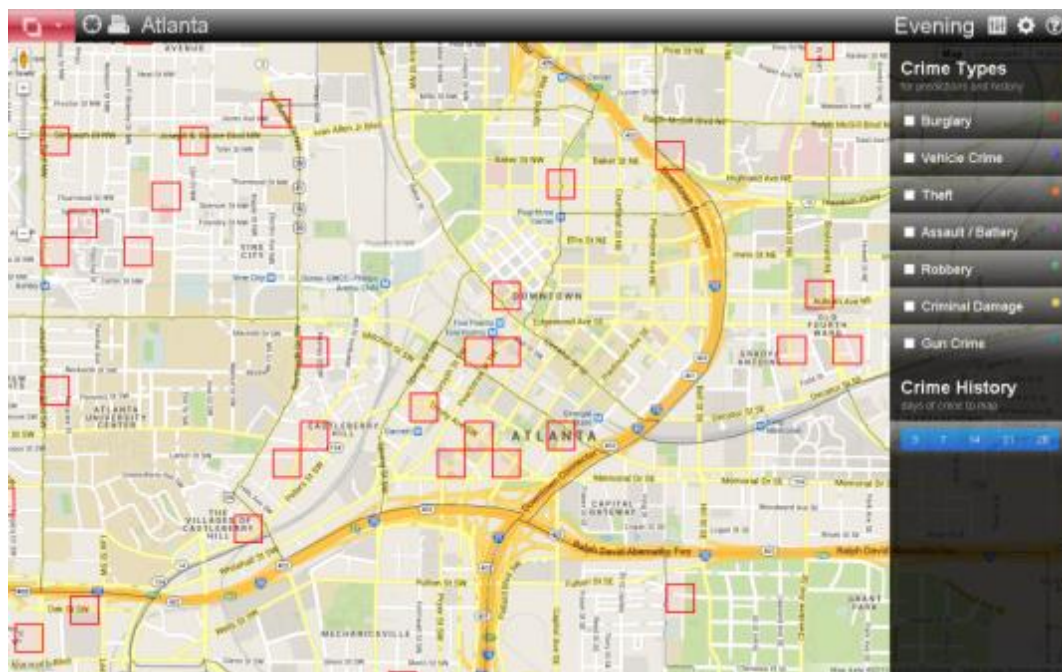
Atlanta

Evening

Crime Types
for predictions and history

Burglary
Vehicle Crime
Theft
Assault / Battery
Robbery
Criminal Damage
Gun Crime

Crime History
days of crime to map

3 7 14 21 28

DOWNTOWN
ATLANTA
CASTLEBERRY HILL
ATLANTA UNIVERSITY CENTER
THE VILLAGES OF CASTLEBERRY HILL
MECHANICSVILLE
CAPITOL GATEWAY
GRANT PARK
OLD FOURTH WARD
SWEET AUBURN
VINE CITY
Ralph David Abernathy Fwy
Ivan Allen Jr Blvd
Baker St NW
Edgewood Ave SE
Decatur St SE
Memorial Dr SE
Fulton St SW
Auburn Ave NE
Highland Ave NE
Mitchell St SW
Joseph E Boone Blvd NW
Whitehall St SW
Northside Dr
Georgia Dome
Five Points
Centennial Olympic Park